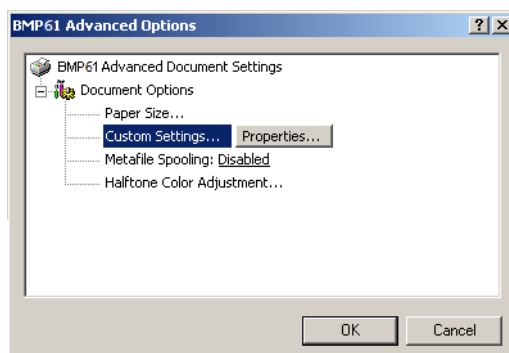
BMP61 Advanced Options

? X

BMP61 Advanced Document Settings

Document Options

Paper Size...

Custom Settings...

Properties...

Metafile Spooling: Disabled

Halftone Color Adjustment...

OK

Cancel